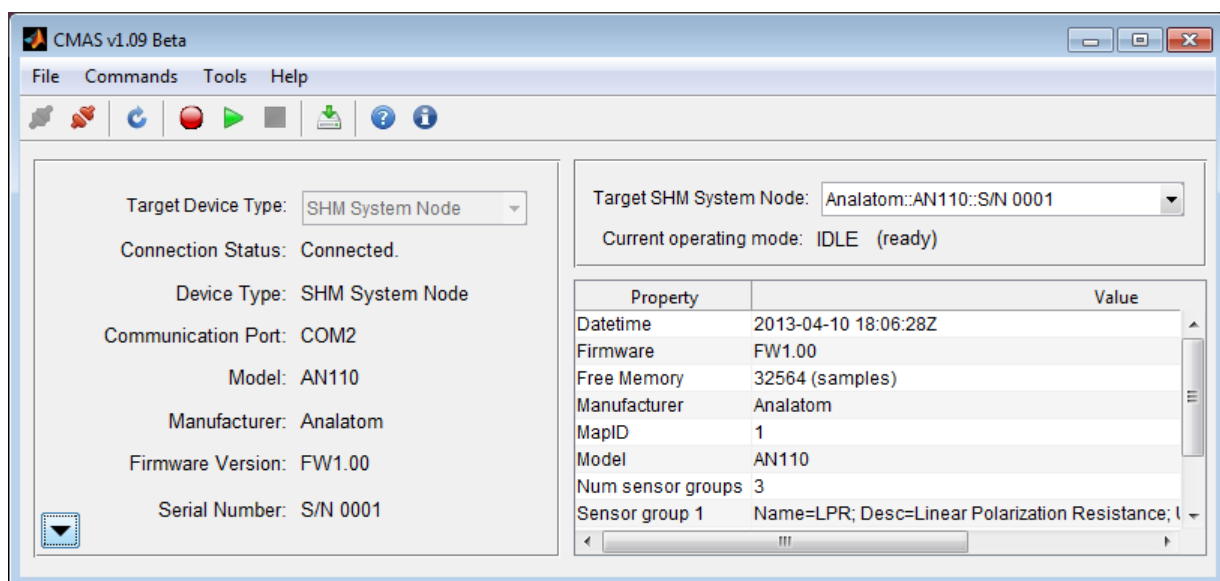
CMAS v1.09 Beta

File Commands Tools Help

Target Device Type: SHM System Node

Connection Status: Connected.

Device Type: SHM System Node

Communication Port: COM2

Model: AN110

Manufacturer: Analatom

Firmware Version: FW1.00

Serial Number: S/N 0001

Target SHM System Node: Analatom::AN110::S/N 0001

Current operating mode: IDLE (ready)

| Property | Value |
|---|---|
| Datetime | 2013-04-10 18:06:28Z |
| Firmware | FW1.00 |
| Free Memory | 32564 (samples) |
| Manufacturer | Analatom |
| MapID | 1 |
| Model | AN110 |
| Num sensor groups | 3 |
| Sensor group 1 | Name=LPR; Desc=Linear Polarization Resistance; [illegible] |